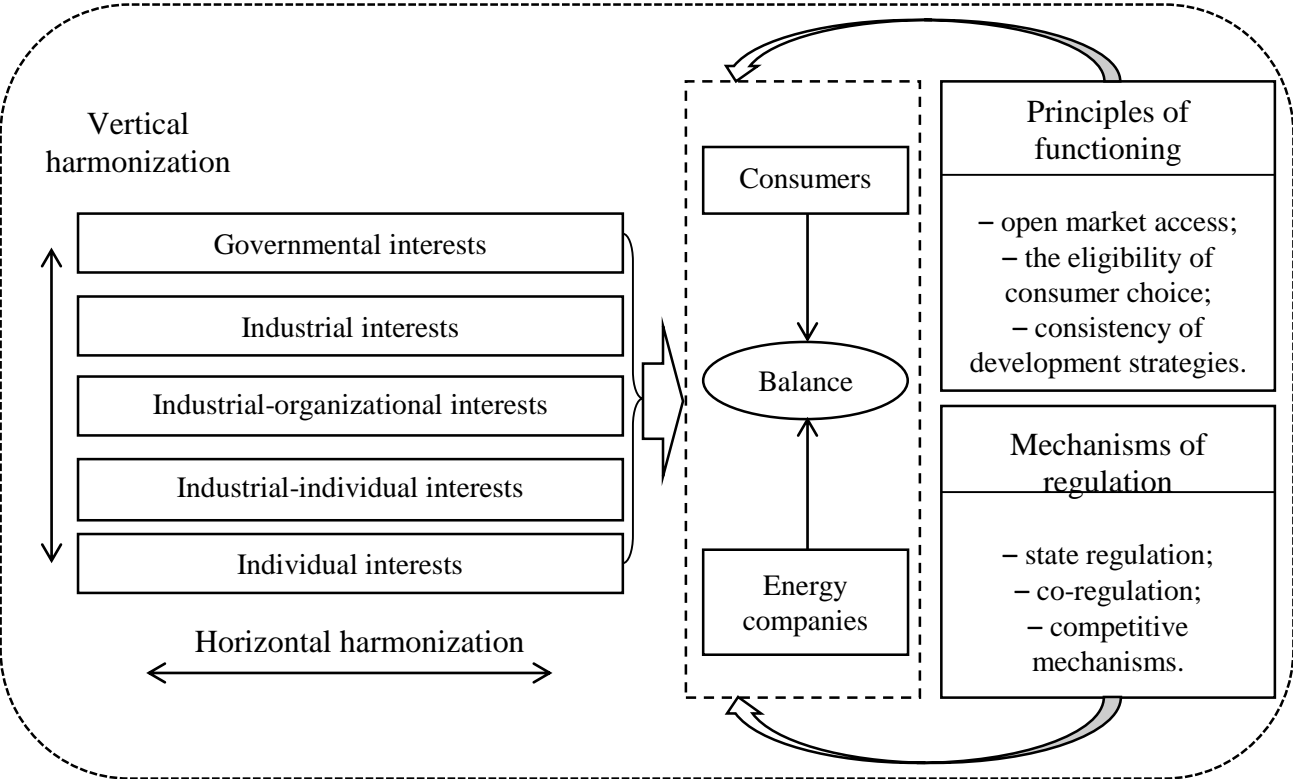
Vertical harmonization

Governmental interests

Industrial interests

Industrial-organizational interests

Industrial-individual interests

Individual interests

Horizontal harmonization

Consumers

Balance

Energy companies

Principles of functioning

– open market access;
– the eligibility of consumer choice;
– consistency of development strategies.

Mechanisms of regulation

– state regulation;
– co-regulation;
– competitive mechanisms.